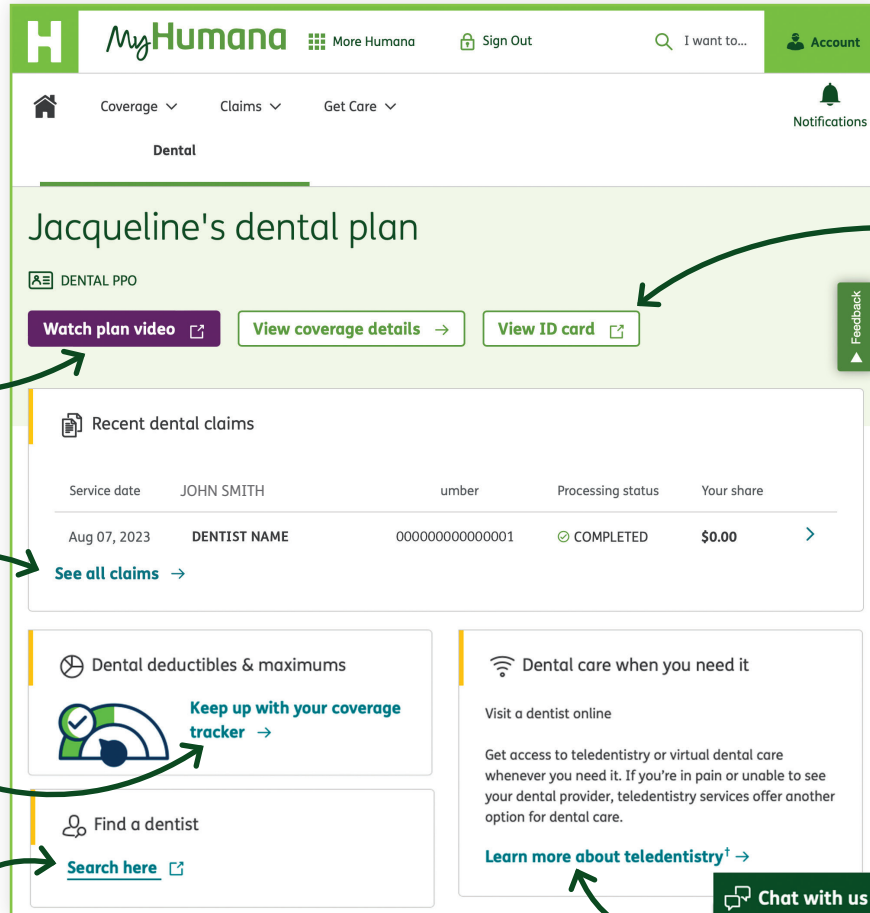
H MyHumana More Humana Sign Out I want to... Account

Coverage Claims Get Care Notifications

Dental

Jacqueline's dental plan

DENTAL PPO

Watch plan video

View coverage details →

View ID card

Feedback

Recent dental claims

| Service date | JOHN SMITH | umber | Processing status | Your share |
|---|---|---|---|---|
| Aug 07, 2023 | DENTIST NAME | 000000000000001 | COMPLETED | $0.00 |

See all claims →

Dental deductibles & maximums

Keep up with your coverage tracker →

Find a dentist

Search here

Dental care when you need it

Visit a dentist online

Get access to teledentistry or virtual dental care whenever you need it. If you're in pain or unable to see your dental provider, teledentistry services offer another option for dental care.

Learn more about teledentistry$^{\dagger}$ →

Chat with us